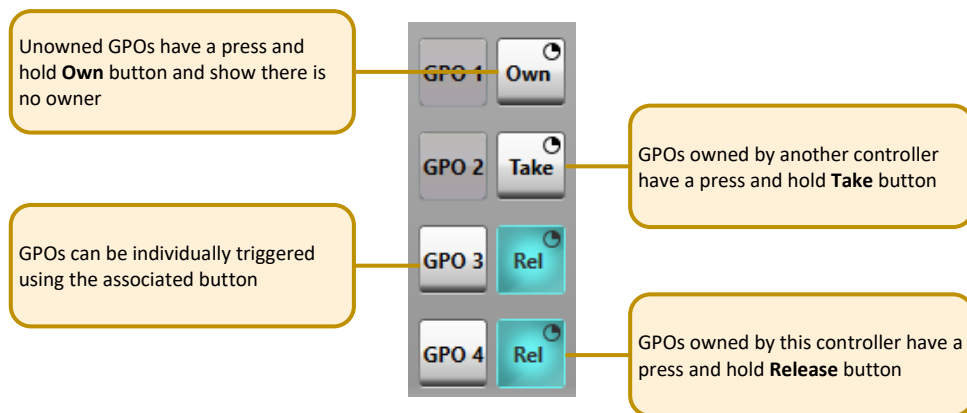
Unowned GPOs have a press and hold **Own** button and show there is no owner

GPO 1 Own

GPO 2 Take

GPOs owned by another controller have a press and hold **Take** button

GPOs can be individually triggered using the associated button

GPO 3 Rel

GPO 4 Rel

GPOs owned by this controller have a press and hold **Release** button